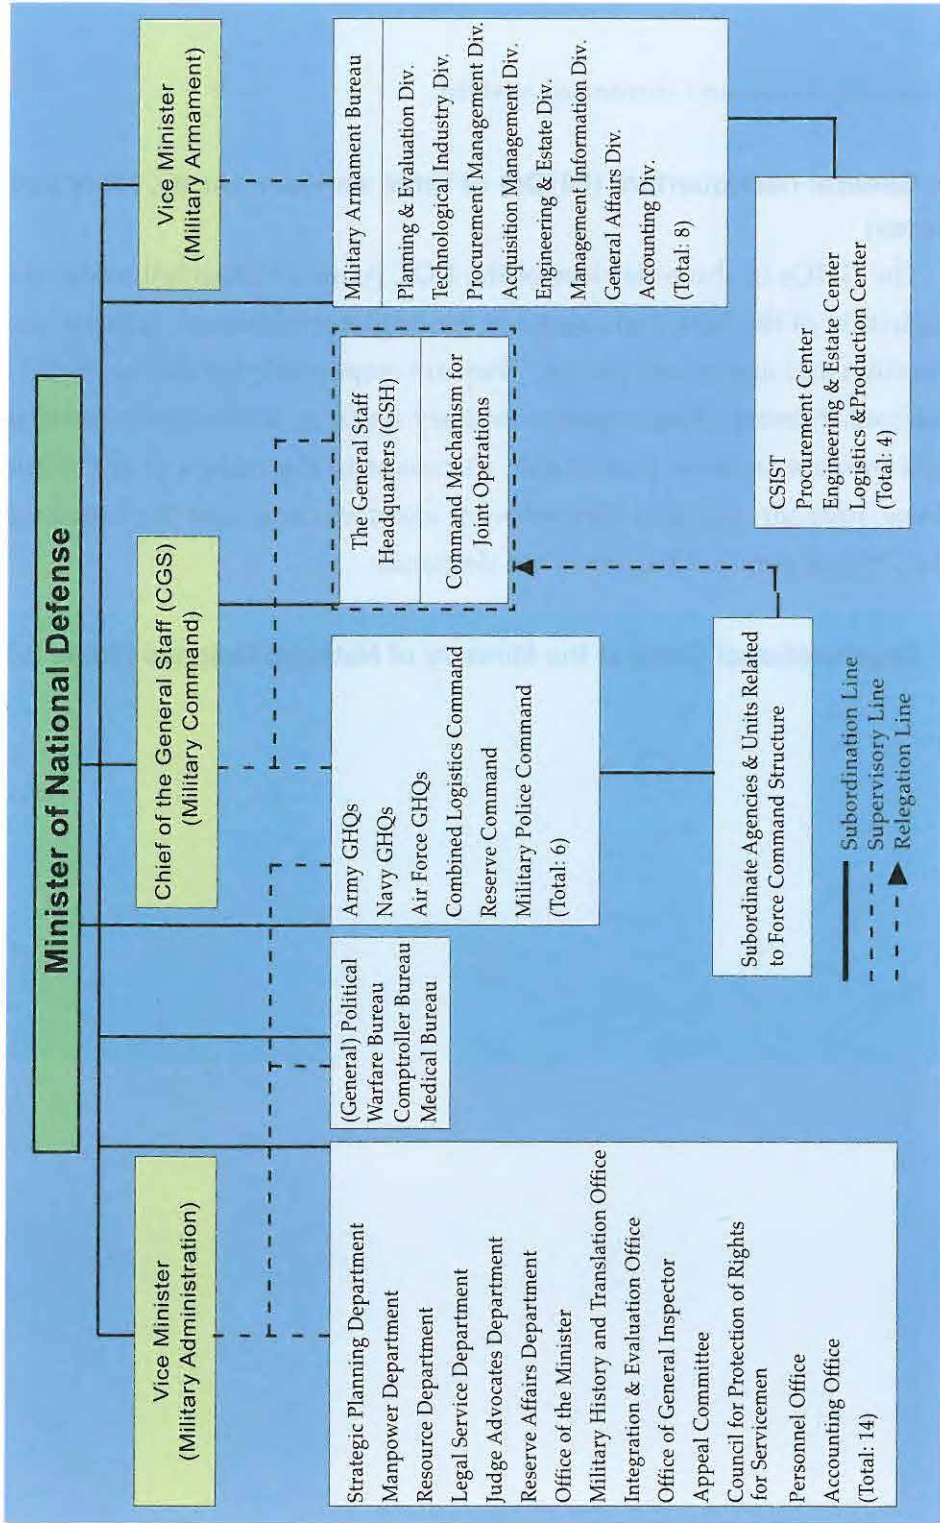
Minister of National Defense

Vice Minister (Military Administration)

Chief of the General Staff (CGS) (Military Command)

Vice Minister (Military Armament)

Strategic Planning Department
Manpower Department
Resource Department
Legal Service Department
Judge Advocates Department
Reserve Affairs Department
Office of the Minister
Military History and Translation Office
Integration & Evaluation Office
Office of General Inspector
Appeal Committee
Council for Protection of Rights for Servicemen
Personnel Office
Accounting Office
(Total: 14)

(General) Political Warfare Bureau
Comptroller Bureau
Medical Bureau

Army GHQs
Navy GHQs
Air Force GHQs
Combined Logistics Command
Reserve Command
Military Police Command
(Total: 6)

The General Staff Headquarters (GSH)

Command Mechanism for Joint Operations

Subordinate Agencies & Units Related to Force Command Structure

Military Armament Bureau

Planning & Evaluation Div.
Technological Industry Div.
Procurement Management Div.
Acquisition Management Div.
Engineering & Estate Div.
Management Information Div.
General Affairs Div.
Accounting Div.
(Total: 8)

CSIST
Procurement Center
Engineering & Estate Center
Logistics &Production Center
(Total: 4)

Subordination Line
Supervisory Line
Relegation Line